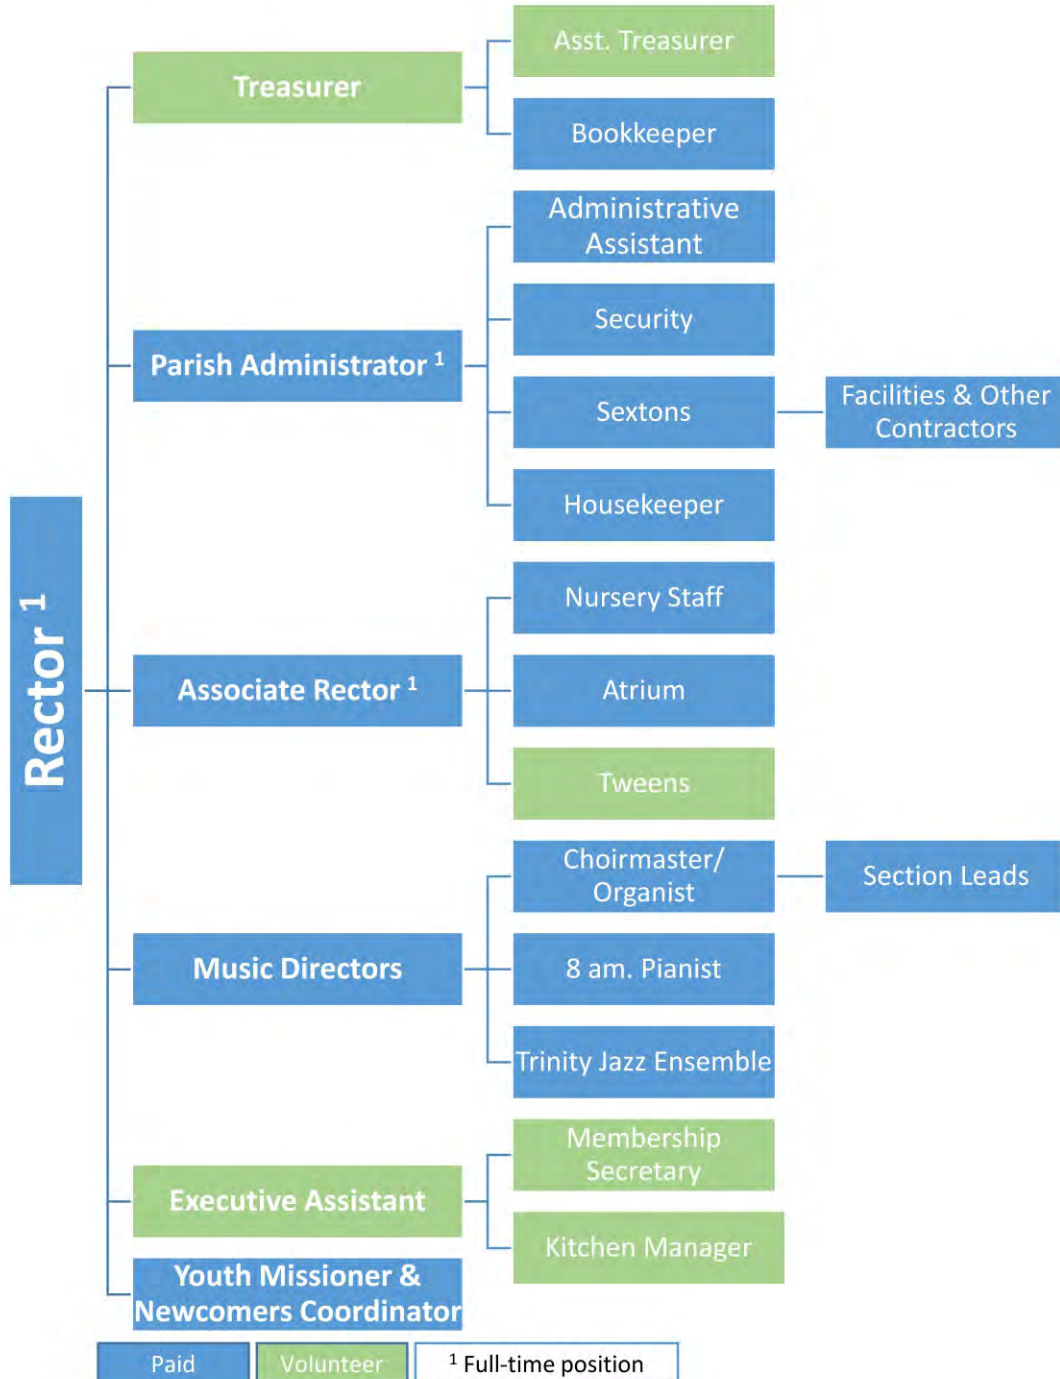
Rector $^1$

Treasurer

Asst. Treasurer

Bookkeeper

Parish Administrator $^1$

Administrative Assistant

Security

Sextons

Facilities & Other Contractors

Housekeeper

Associate Rector $^1$

Nursery Staff

Atrium

Tweens

Music Directors

Choirmaster/ Organist

Section Leads

8 am. Pianist

Trinity Jazz Ensemble

Executive Assistant

Membership Secretary

Kitchen Manager

Youth Missioner & Newcomers Coordinator

Paid

Volunteer

$^1$ Full-time position